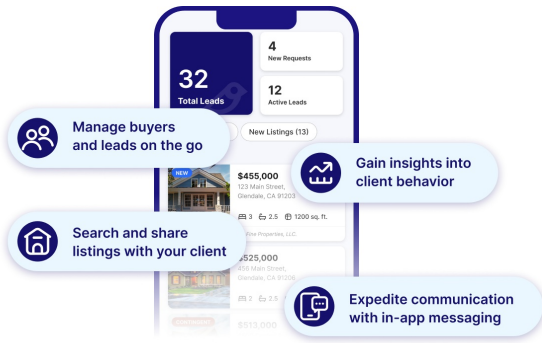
32
Total Leads

4
New Requests

12
Active Leads

Manage buyers and leads on the go

New Listings (13)

NEW

$455,000
123 Main Street, Glendale, CA 91203

Gain insights into client behavior

3 2.5 1200 sq. ft.

Search and share listings with your client

$525,000
456 Main Street, Glendale, CA 91203

3 2.5

Expedite communication with in-app messaging

$513,000